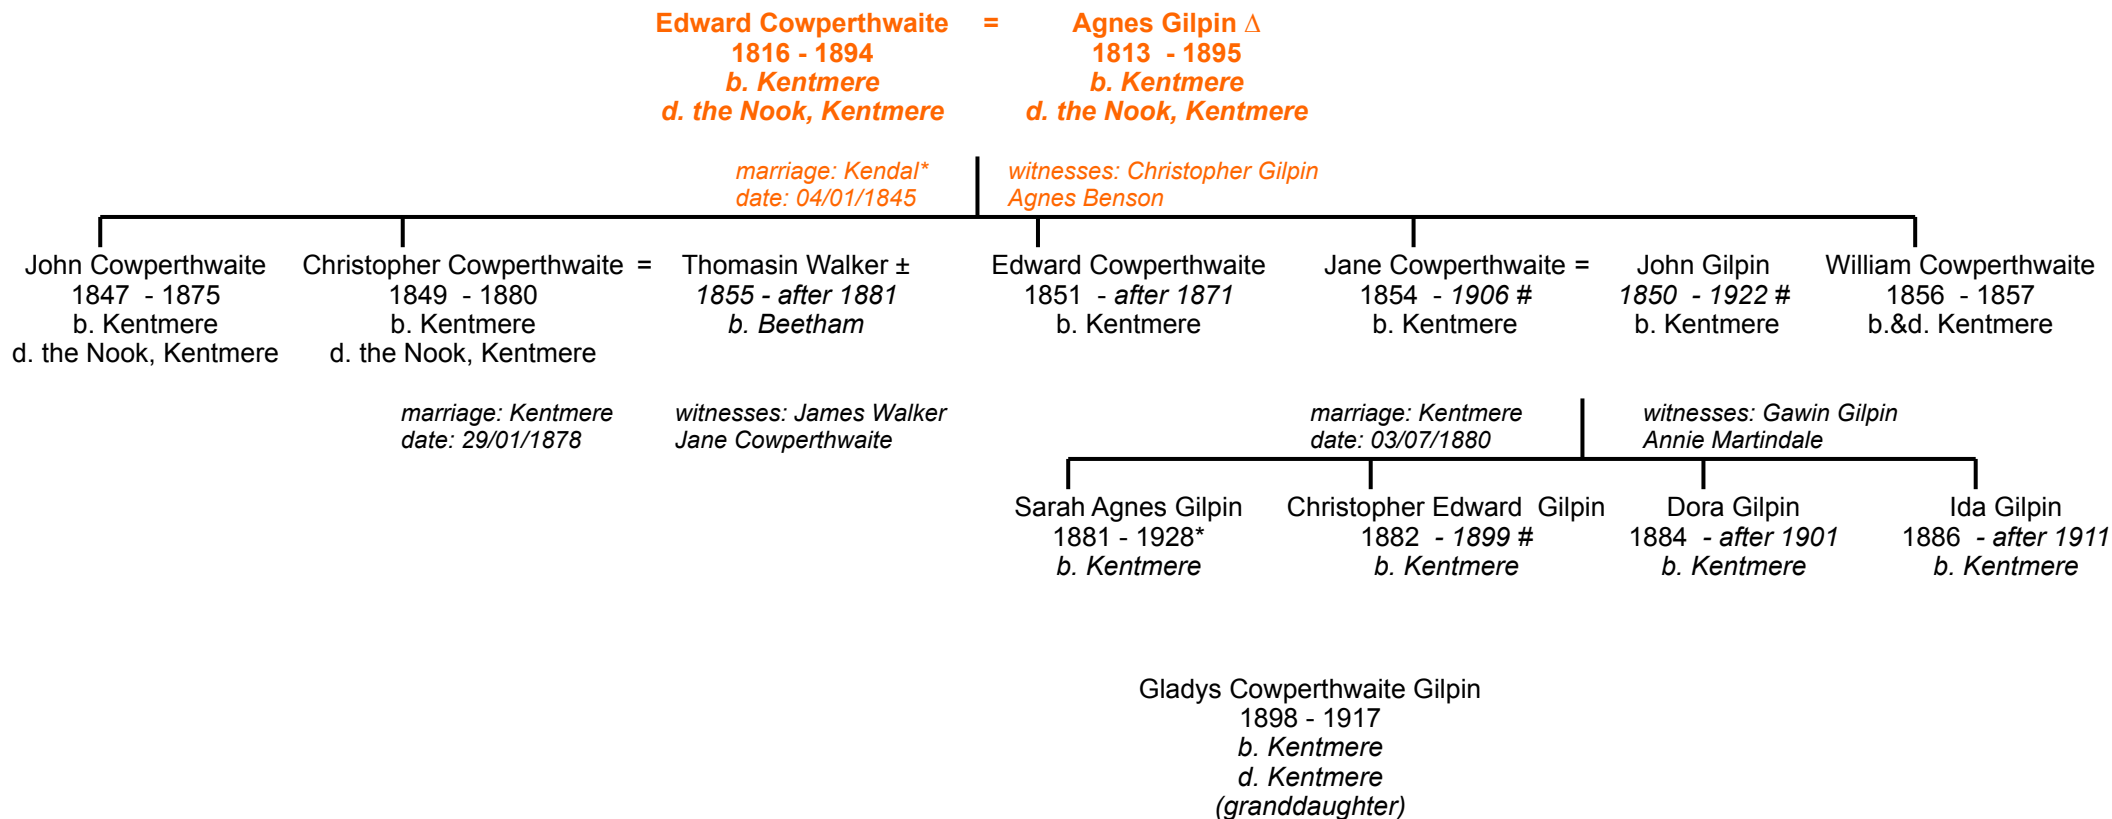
Edward Cowperthwaite = Agnes Gilpin ∆
1816 - 1894
b. Kentmere
d. the Nook, Kentmere

1813 - 1895
b. Kentmere
d. the Nook, Kentmere

marriage: Kendal*
date: 04/01/1845

witnesses: Christopher Gilpin
Agnes Benson

John Cowperthwaite
1847 - 1875
b. Kentmere
d. the Nook, Kentmere

Christopher Cowperthwaite =
1849 - 1880
b. Kentmere
d. the Nook, Kentmere

Thomasin Walker ±
1855 - after 1881
b. Beetham

Edward Cowperthwaite
1851 - after 1871
b. Kentmere

Jane Cowperthwaite =
1854 - 1906 #
b. Kentmere

John Gilpin
1850 - 1922 #
b. Kentmere

William Cowperthwaite
1856 - 1857
b.&d. Kentmere

marriage: Kentmere
date: 29/01/1878

witnesses: James Walker
Jane Cowperthwaite

marriage: Kentmere
date: 03/07/1880

witnesses: Gawin Gilpin
Annie Martindale

Sarah Agnes Gilpin
1881 - 1928*
b. Kentmere

Christopher Edward Gilpin
1882 - 1899 #
b. Kentmere

Dora Gilpin
1884 - after 1901
b. Kentmere

Ida Gilpin
1886 - after 1911
b. Kentmere

Gladys Cowperthwaite Gilpin
1898 - 1917
b. Kentmere
d. Kentmere
(granddaughter)